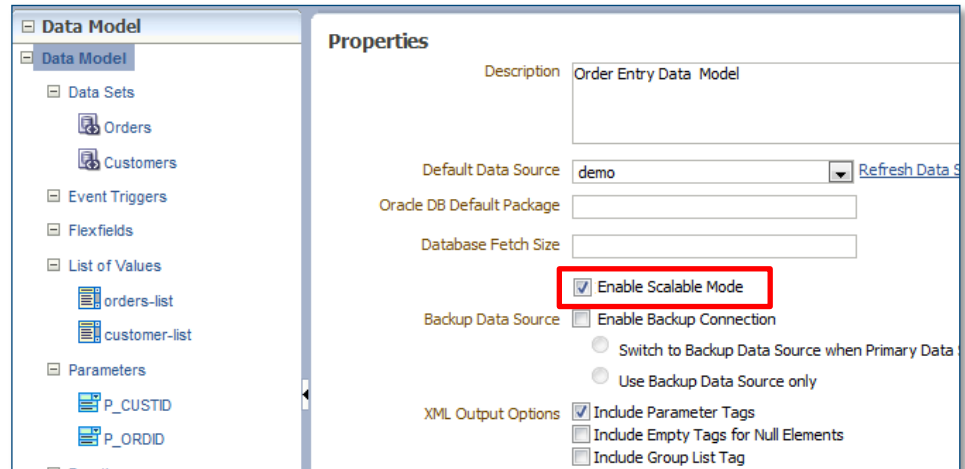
Data Model
Data Model
Data Sets
Orders
Customers
Event Triggers
Flexfields
List of Values
orders-list
customer-list
Parameters
P_CUSTID
P_ORDID

Properties
Description Order Entry Data Model
Default Data Source demo Refresh Data S
Oracle DB Default Package
Database Fetch Size
Enable Scalable Mode
Backup Data Source Enable Backup Connection
Switch to Backup Data Source when Primary Data S
Use Backup Data Source only
XML Output Options Include Parameter Tags
Include Empty Tags for Null Elements
Include Group List Tag